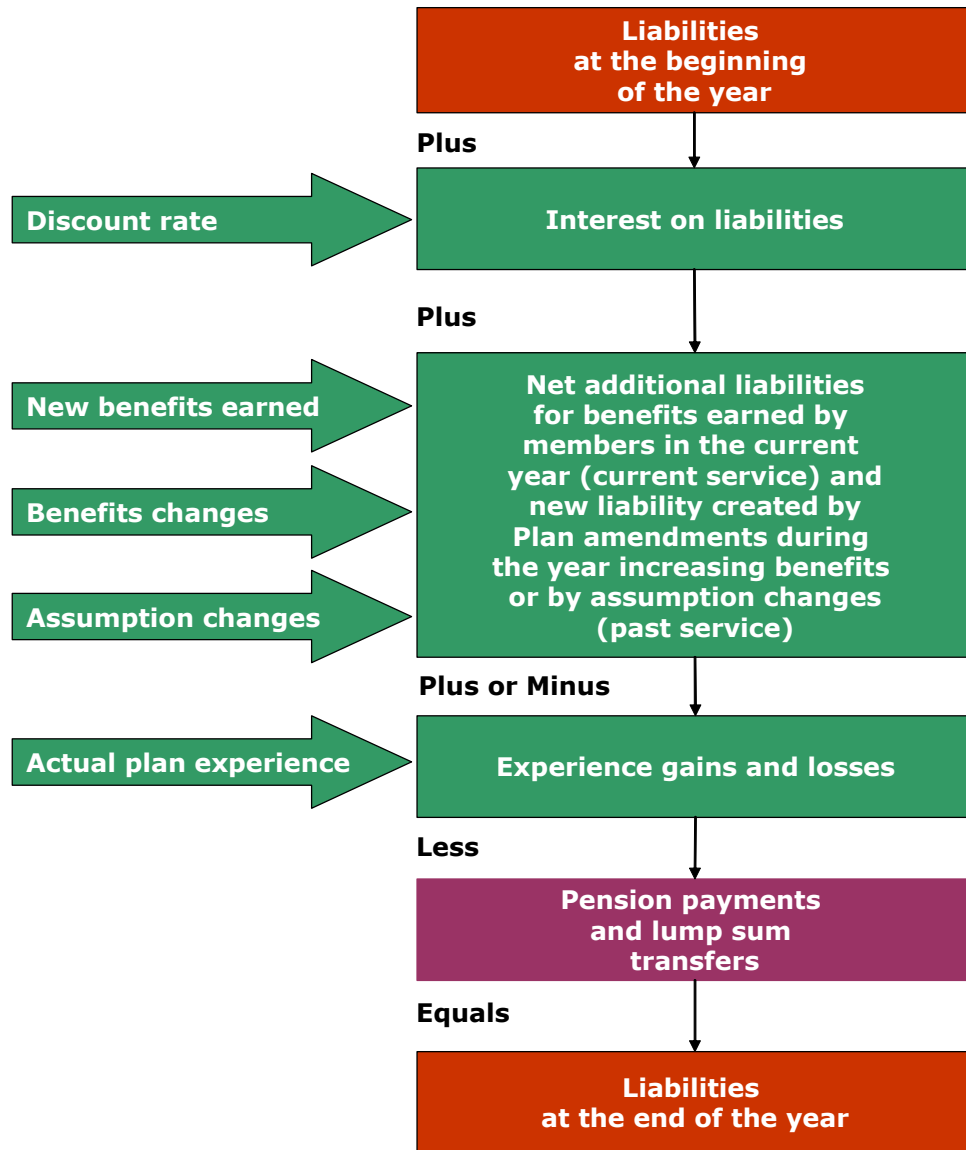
Liabilities at the beginning of the year

Plus

Discount rate

Interest on liabilities

Plus

New benefits earned

Benefits changes

Assumption changes

Net additional liabilities for benefits earned by members in the current year (current service) and new liability created by Plan amendments during the year increasing benefits or by assumption changes (past service)

Plus or Minus

Actual plan experience

Experience gains and losses

Less

Pension payments and lump sum transfers

Equals

Liabilities at the end of the year